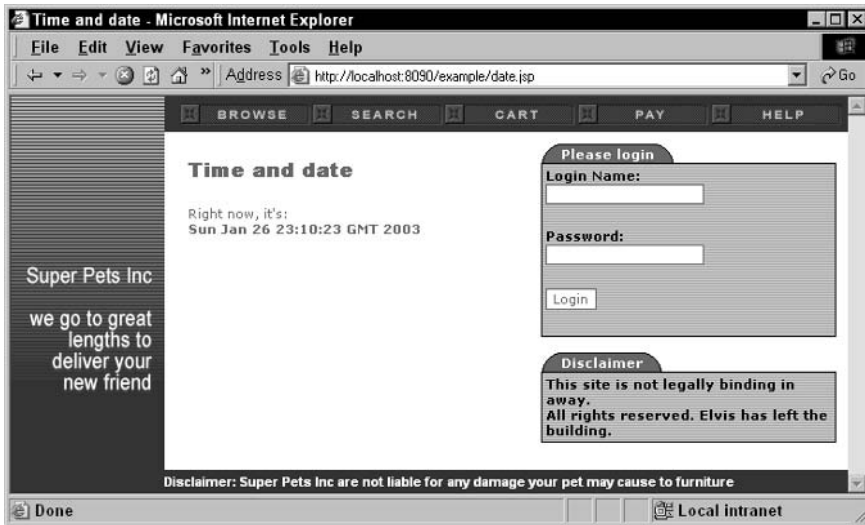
Time and date - Microsoft Internet Explorer

File Edit View Favorites Tools Help

Address http://localhost:8090/example/date.jsp

Go

BROWSE SEARCH CART PAY HELP

Super Pets Inc

we go to great lengths to deliver your new friend

Time and date

Right now, it's:
Sun Jan 26 23:10:23 GMT 2003

Please login

Login Name:

Password:

Login

Disclaimer

This site is not legally binding in away.
All rights reserved. Elvis has left the building.

Disclaimer: Super Pets Inc are not liable for any damage your pet may cause to furniture

Done

Local intranet